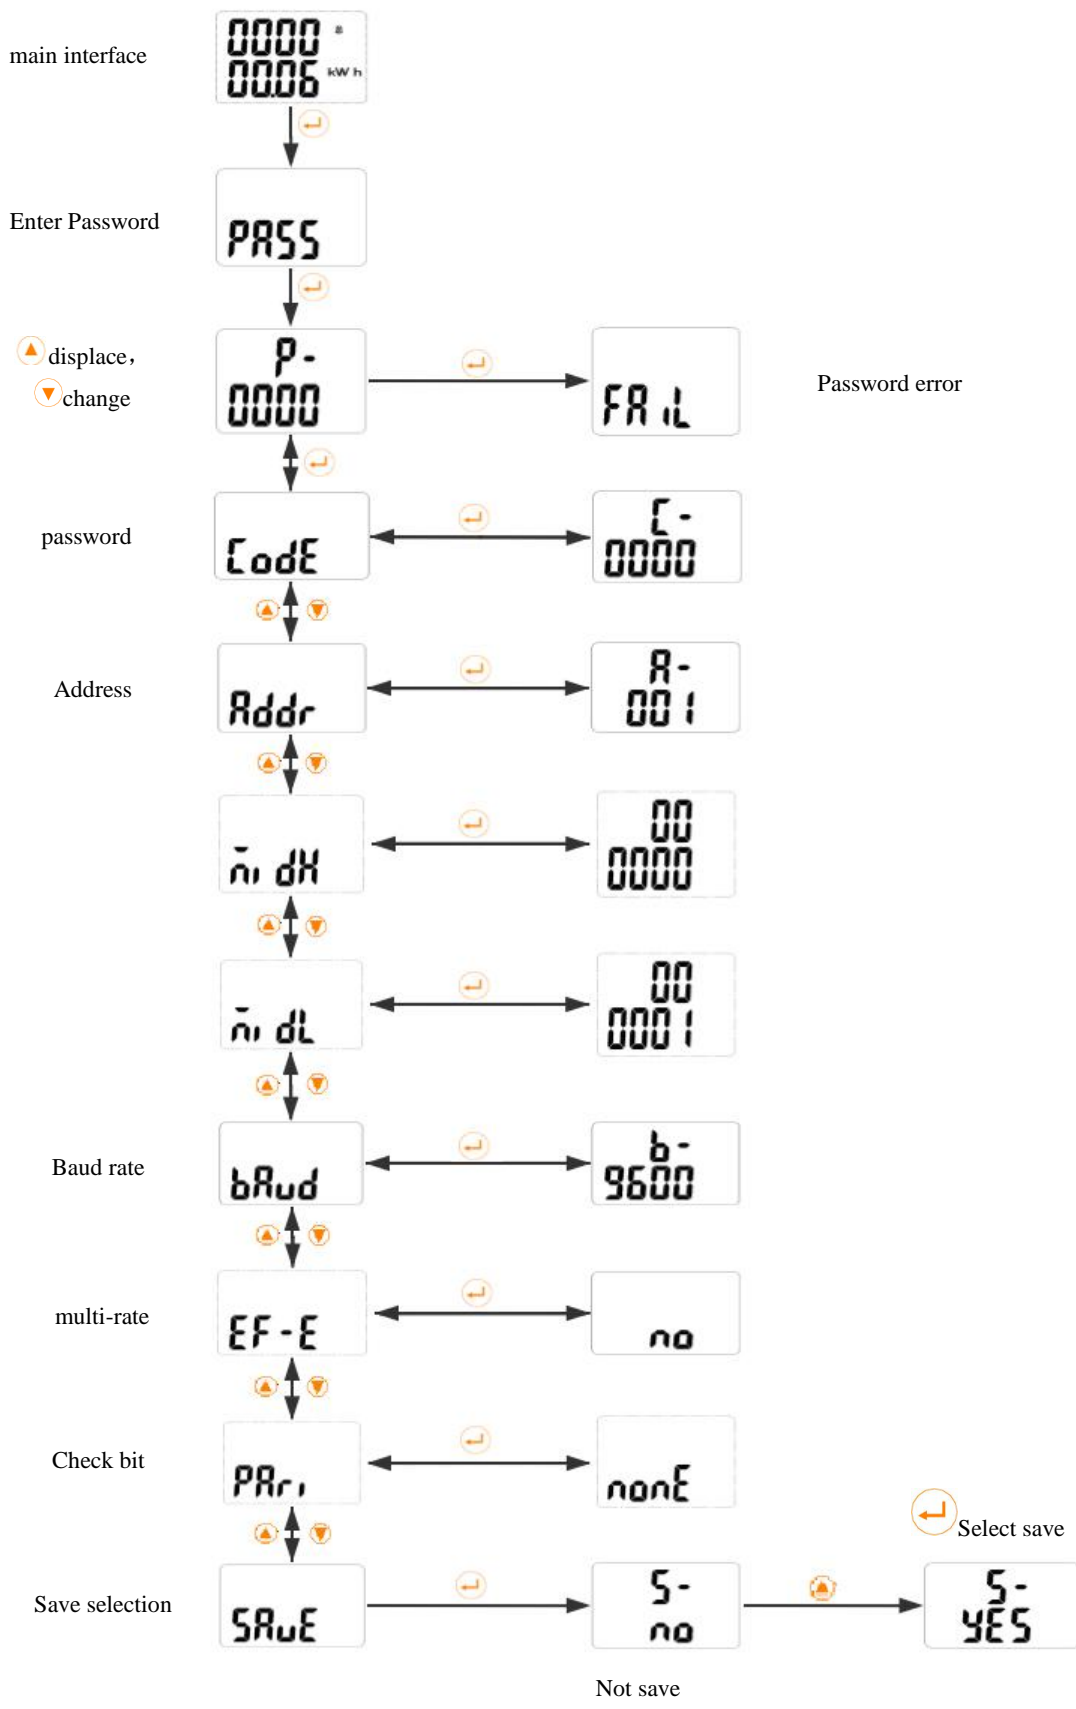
main interface

0000
0006 kW h

Enter Password

PASS

displace,
change

P-
0000

FAiL

Password error

password

CodE

C-
0000

Address

Addr

A-
001

mi dH

00
0000

mi dL

00
0001

Baud rate

bAud

b-
9600

multi-rate

EF-E

no

Check bit

PAri

nonE

Select save

Save selection

SAvE

S-
no

S-
YES

Not save